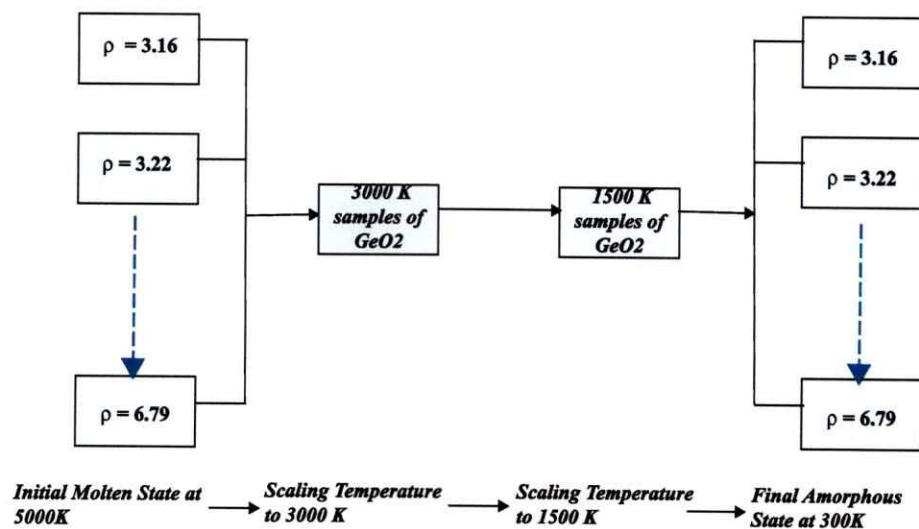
ρ = 3.16

ρ = 3.22

ρ = 6.79

3000 K samples of GeO2

1500 K samples of GeO2

ρ = 3.16

ρ = 3.22

ρ = 6.79

Initial Molten State at 5000K → Scaling Temperature to 3000 K → Scaling Temperature to 1500 K → Final Amorphous State at 300K